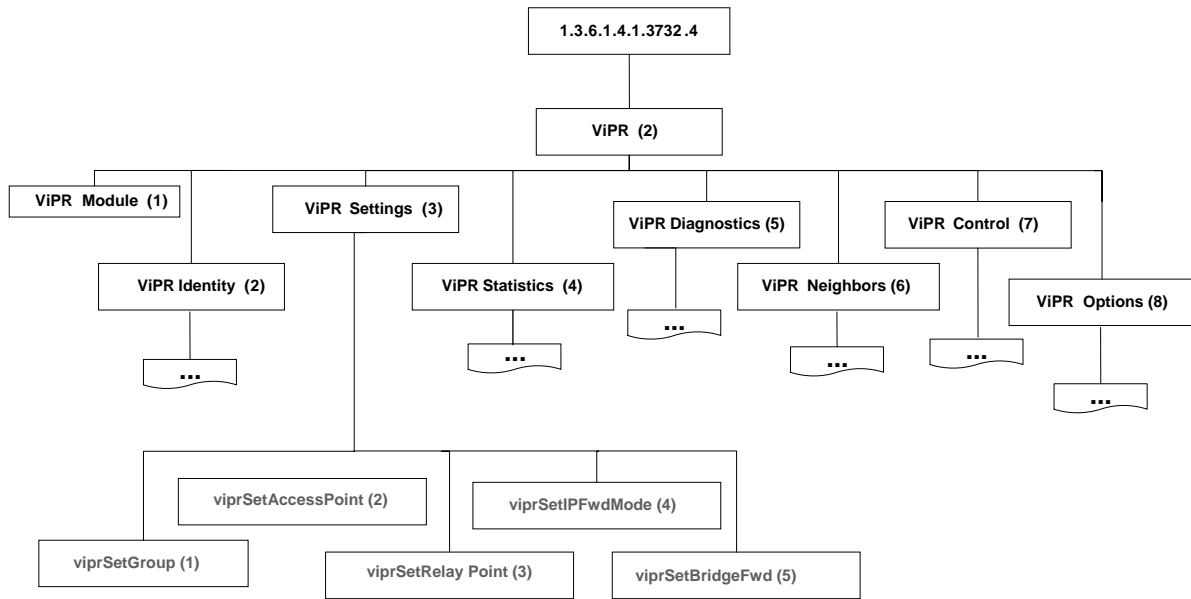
1.3.6.1.4.1.3732.4

ViPR (2)

ViPR Module (1)

ViPR Identity (2)

...

ViPR Settings (3)

ViPR Statistics (4)

...

ViPR Diagnostics (5)

...

ViPR Neighbors (6)

...

ViPR Control (7)

...

ViPR Options (8)

...

viprSetAccessPoint (2)

viprSetIPFwdMode (4)

viprSetGroup (1)

viprSetRelay Point (3)

viprSetBridgeFwd (5)